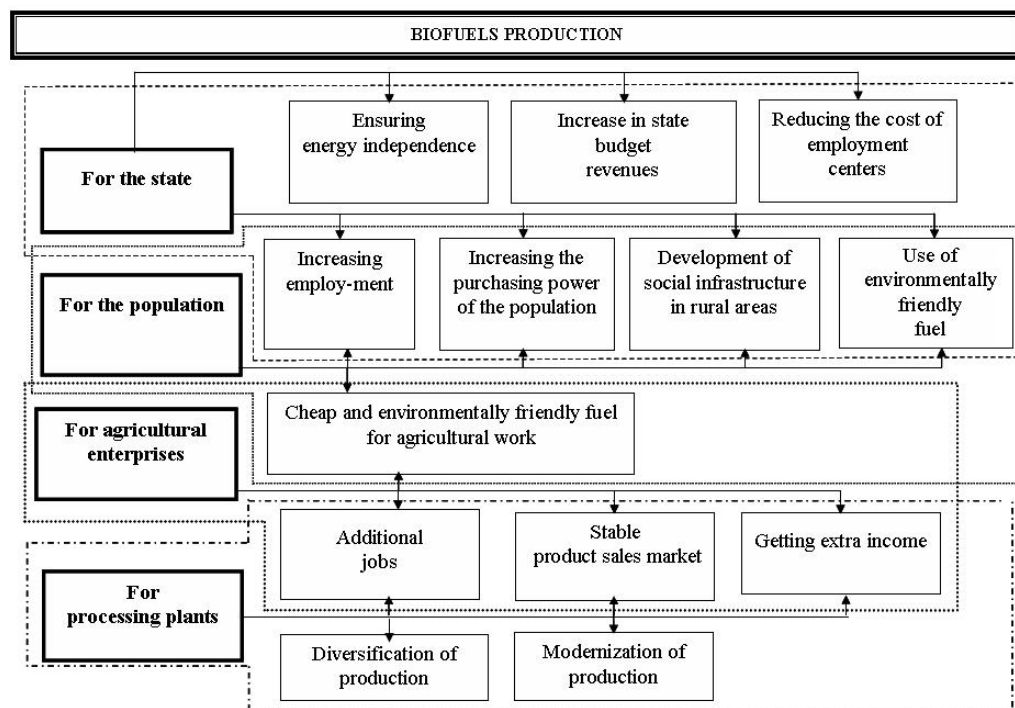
BIOFUELS PRODUCTION

For the state

Ensuring energy independence

Increase in state budget revenues

Reducing the cost of employment centers

For the population

Increasing employ-ment

Increasing the purchasing power of the population

Development of social infrastructure in rural areas

Use of environmentally friendly fuel

For agricultural enterprises

Cheap and environmentally friendly fuel for agricultural work

For processing plants

Additional jobs

Stable product sales market

Getting extra income

Diversification of production

Modernization of production